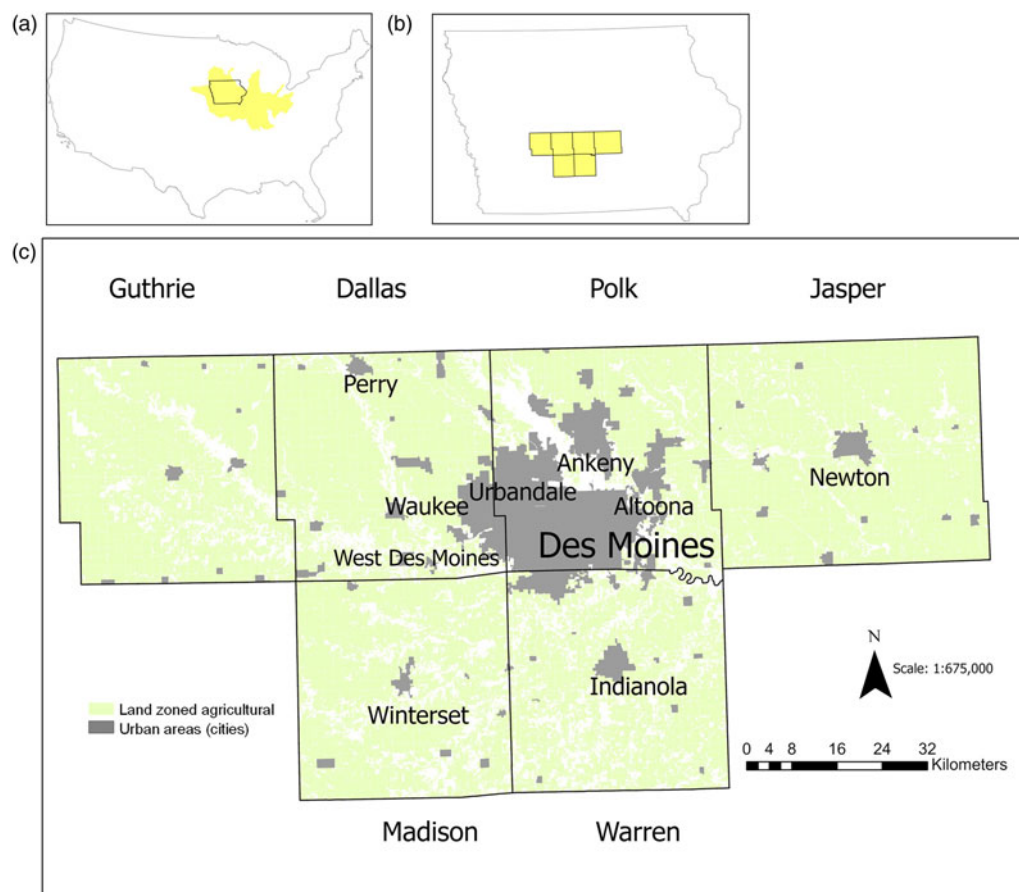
(a)

(b)

(c)

Guthrie

Dallas

Polk

Jasper

Perry

Ankeny

Urbandale

Waukee

Altoona

Newton

West Des Moines

Des Moines

N

Scale: 1:675,000

Land zoned agricultural

Urban areas (cities)

Winterset

Indianola

0 4 8 16 24 32 Kilometers

Madison

Warren